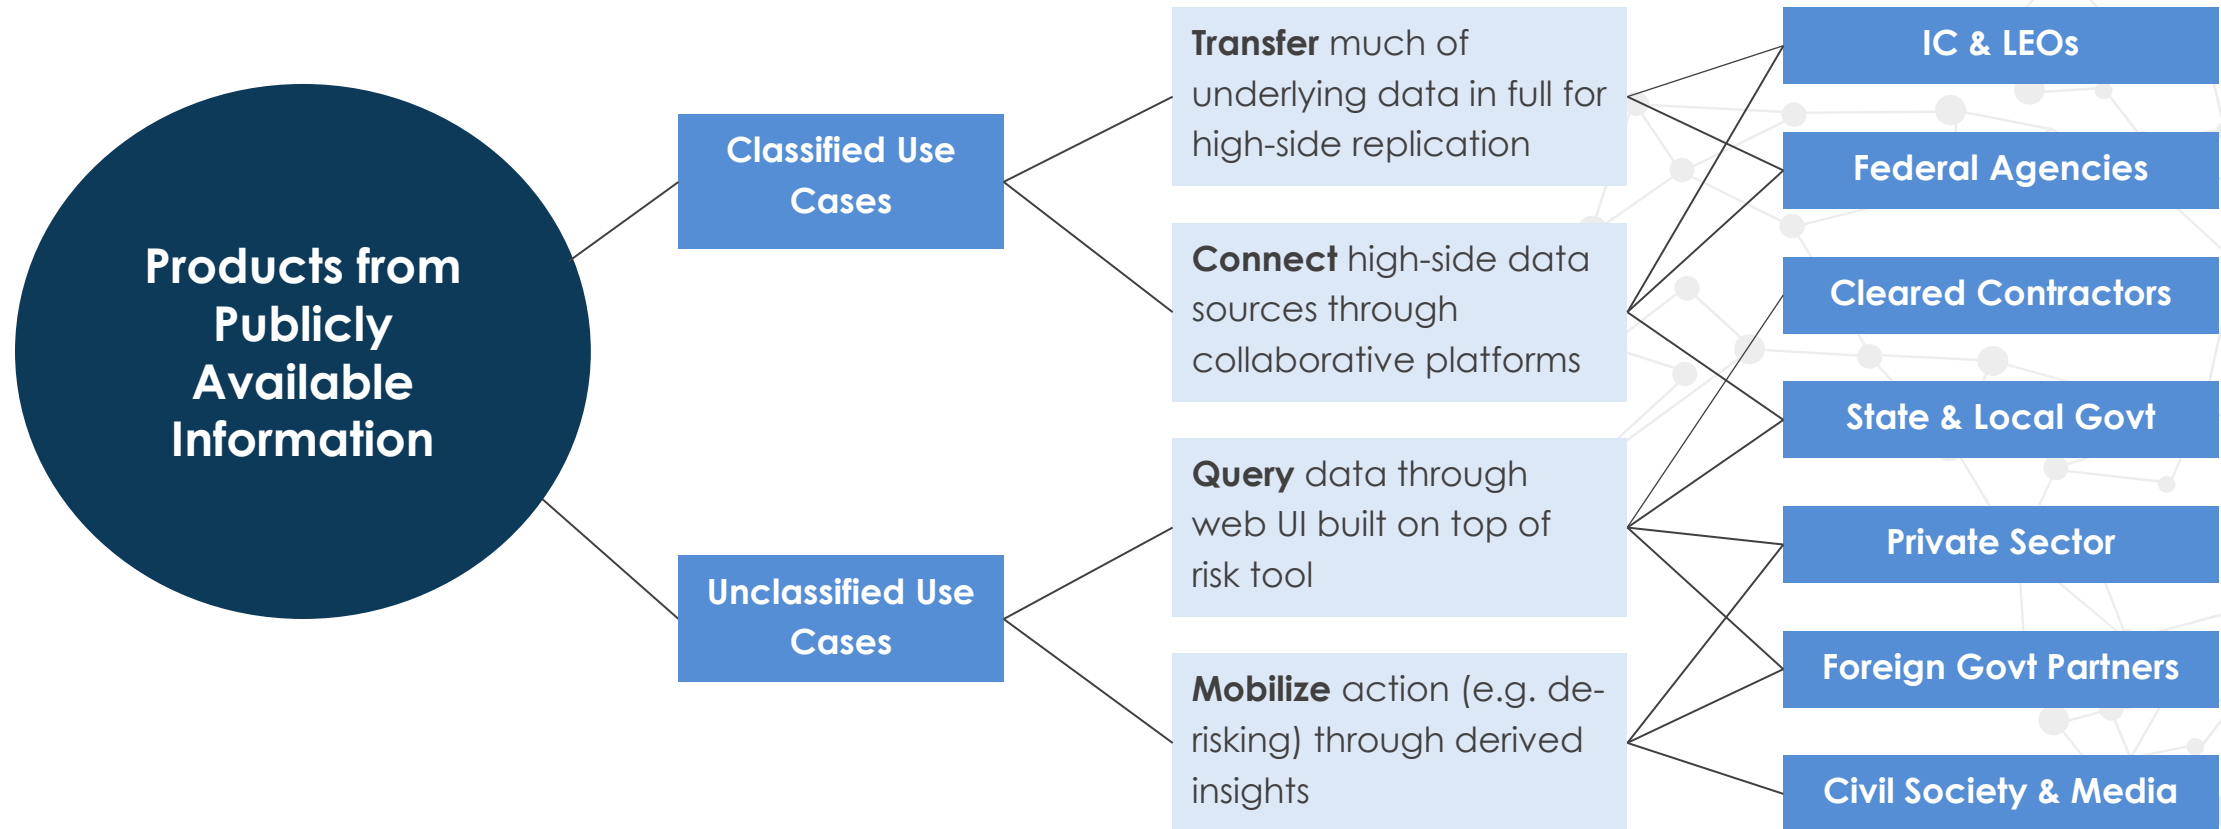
Products from Publicly Available Information

Classified Use Cases

Unclassified Use Cases

**Transfer** much of underlying data in full for high-side replication

**Connect** high-side data sources through collaborative platforms

**Query** data through web UI built on top of risk tool

**Mobilize** action (e.g. de-risking) through derived insights

IC & LEOs

Federal Agencies

Cleared Contractors

State & Local Govt

Private Sector

Foreign Govt Partners

Civil Society & Media